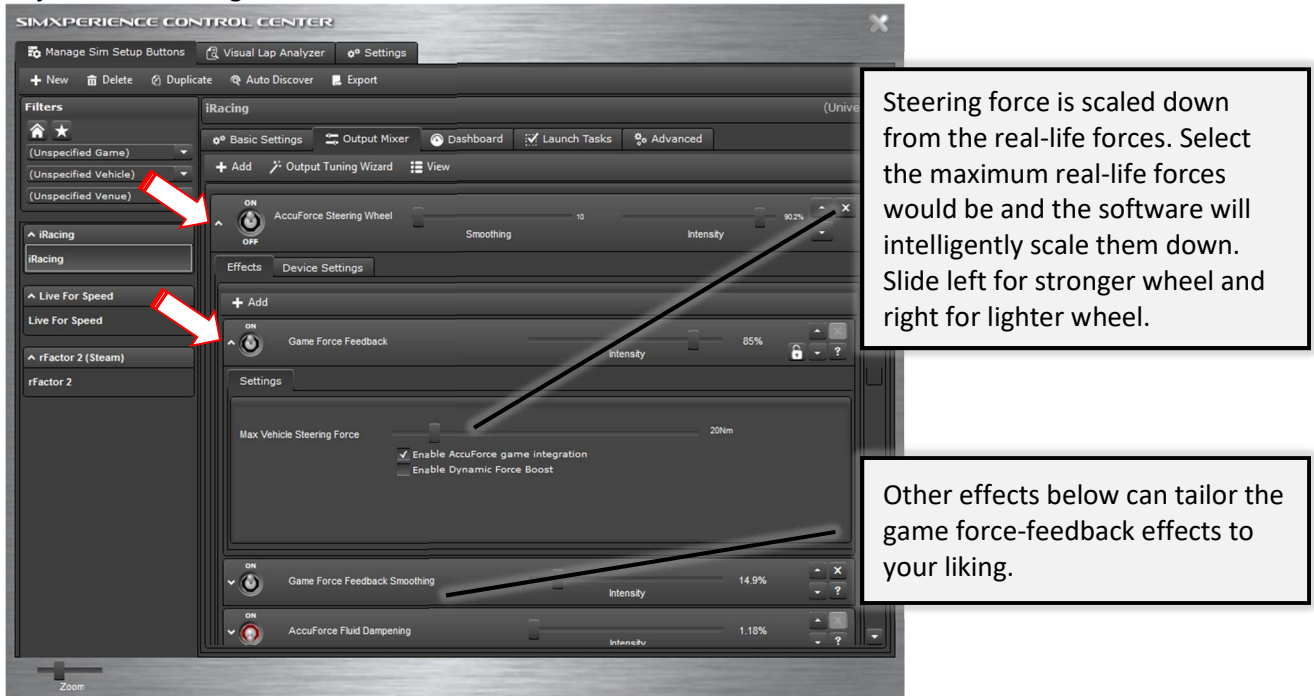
SIMXPERIENCE CONTROL CENTER

Manage Sim Setup Buttons
Visual Lap Analyzer
Settings

New
Delete
Duplicate
Auto Discover
Export

Filters
(Unspecified Game)
(Unspecified Vehicle)
(Unspecified Venue)

iRacing
iRacing

Live For Speed
Live For Speed

rFactor 2 (Steam)
rFactor 2

iRacing (Unive

Basic Settings
Output Mixer
Dashboard
Launch Tasks
Advanced

Add
Output Tuning Wizard
View

ON
OFF
AccuForce Steering Wheel
10
Smoothing
90.2%
Intensity

Effects
Device Settings

Add

ON
Game Force Feedback
85%
Intensity

Settings

Max Vehicle Steering Force
20Nm
Enable AccuForce game integration
Enable Dynamic Force Boost

ON
Game Force Feedback Smoothing
14.9%
Intensity

ON
AccuForce Fluid Dampening
1.18%
Intensity

Zoom

Steering force is scaled down from the real-life forces. Select the maximum real-life forces would be and the software will intelligently scale them down. Slide left for stronger wheel and right for lighter wheel.

Other effects below can tailor the game force-feedback effects to your liking.